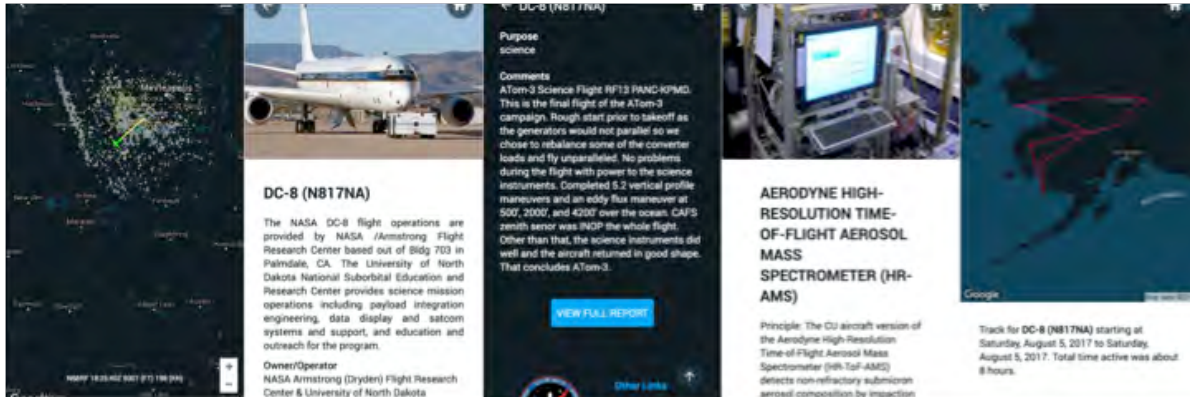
Minneapolis

NMRF 18:05:402 0001 (F1) 190 (FH)

DC-8 (N817NA)

The NASA DC-8 flight operations are provided by NASA /Armstrong Flight Research Center based out of Bldg 703 in Palmdale, CA. The University of North Dakota National Suborbital Education and Research Center provides science mission operations including payload integration engineering, data display and satcom systems and support, and education and outreach for the program.

Owner/Operator
NASA Armstrong (Dryden) Flight Research Center & University of North Dakota

DC-8 (N817NA)

Purpose
science

Comments
ATom-3 Science Flight RF13 PANC-KPMD. This is the final flight of the ATom-3 campaign. Rough start prior to takeoff as the generators would not parallel so we chose to rebalance some of the converter loads and fly unparalleled. No problems during the flight with power to the science instruments. Completed 5.2 vertical profile maneuvers and an eddy flux maneuver at 500', 2000', and 4200' over the ocean. CAFS zenith senor was INOP the whole flight. Other than that, the science instruments did well and the aircraft returned in good shape. That concludes ATom-3.

VIEW FULL REPORT

Other Links

AERODYNE HIGH-RESOLUTION TIME-OF-FLIGHT AEROSOL MASS SPECTROMETER (HR-AMS)

Principle: The CU aircraft version of the Aerodyne High-Resolution Time-of-Flight Aerosol Mass Spectrometer (HR-ToF-AMS) detects non-refractory submicron aerosol composition by impaction

Google

Track for DC-8 (N817NA) starting at Saturday, August 5, 2017 to Saturday, August 5, 2017. Total time active was about 8 hours.